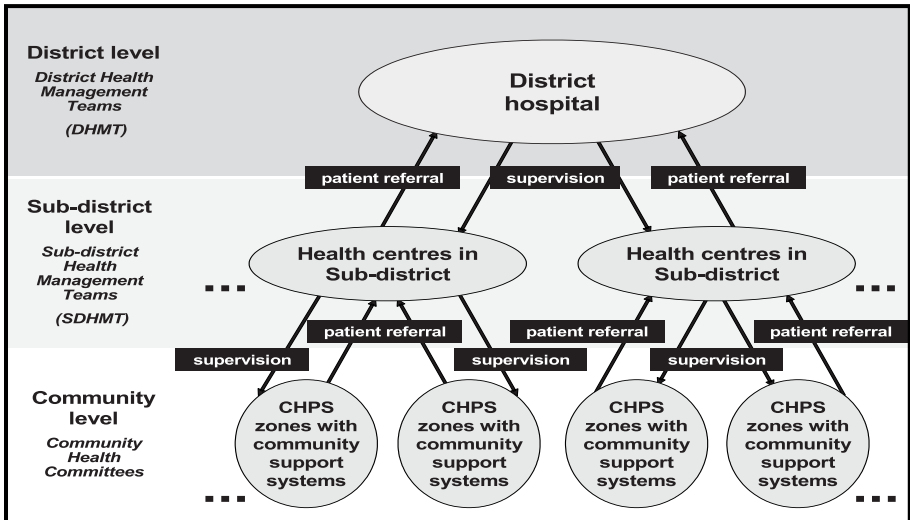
District level
District Health Management Teams
(DHMT)

District hospital

patient referral
supervision
patient referral

Sub-district level
Sub-district Health Management Teams
(SDHMT)

Health centres in Sub-district

Health centres in Sub-district

...

...

patient referral
patient referral
patient referral
supervision
supervision
supervision

Community level
Community Health Committees

CHPS zones with community support systems

CHPS zones with community support systems

CHPS zones with community support systems

CHPS zones with community support systems

...

...